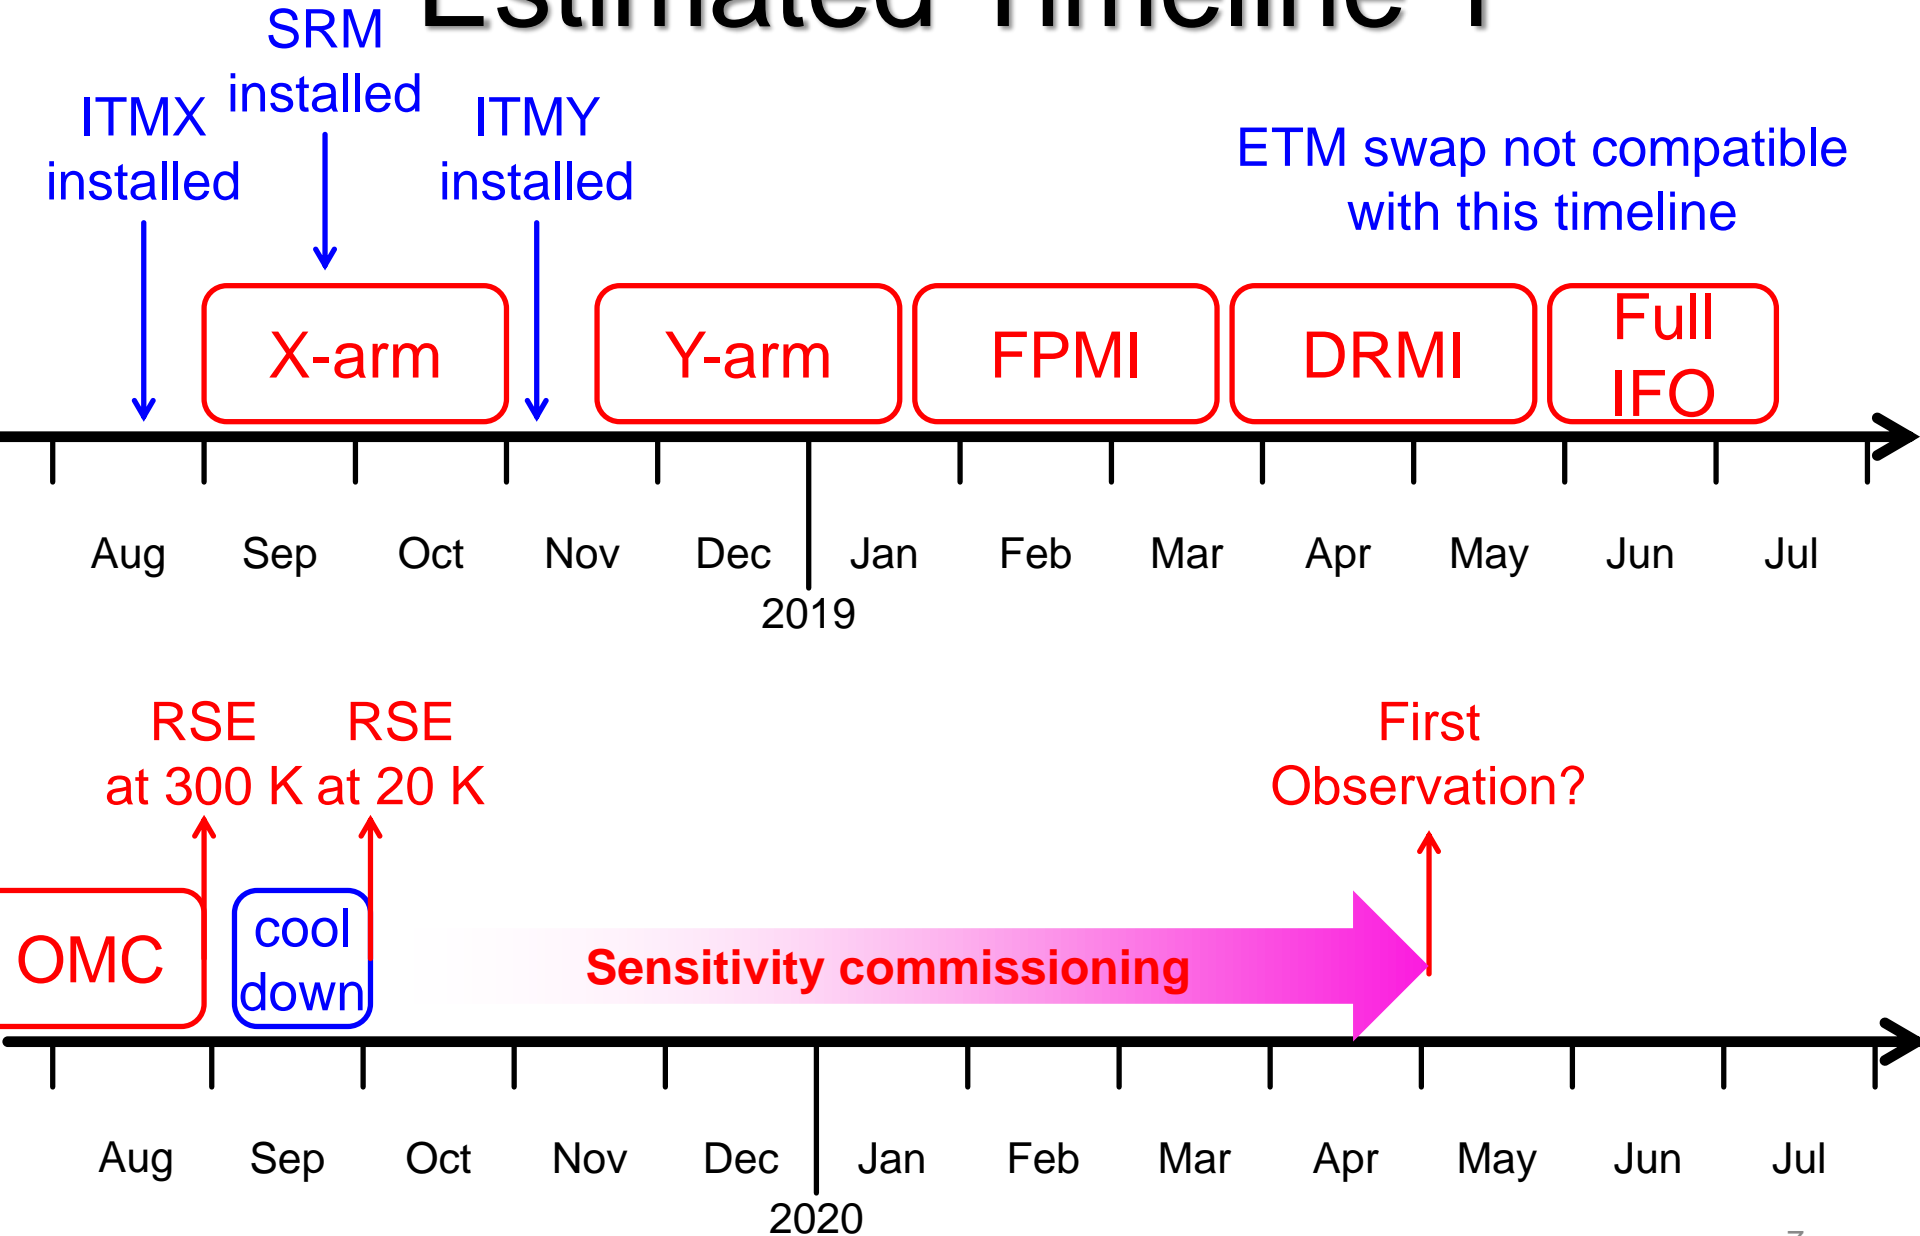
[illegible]

ITMX installed

SRM installed

ITMY installed

ETM swap not compatible with this timeline

X-arm

Y-arm

FPMI

DRMI

Full IFO

Aug Sep Oct Nov Dec Jan Feb Mar Apr May Jun Jul

2019

RSE at 300 K

RSE at 20 K

First Observation?

OMC

cool down

Sensitivity commissioning

Aug Sep Oct Nov Dec Jan Feb Mar Apr May Jun Jul

2020